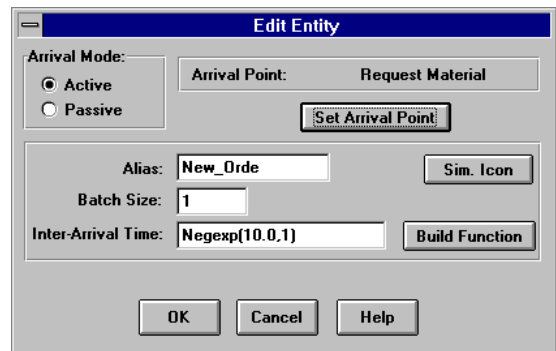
Edit Entity

Arrival Mode:
Active
Passive

Arrival Point: Request Material

Set Arrival Point

Alias: New_Orde

Sim. Icon

Batch Size: 1

Inter-Arrival Time: Negexp(10.0,1)

Build Function

OK

Cancel

Help